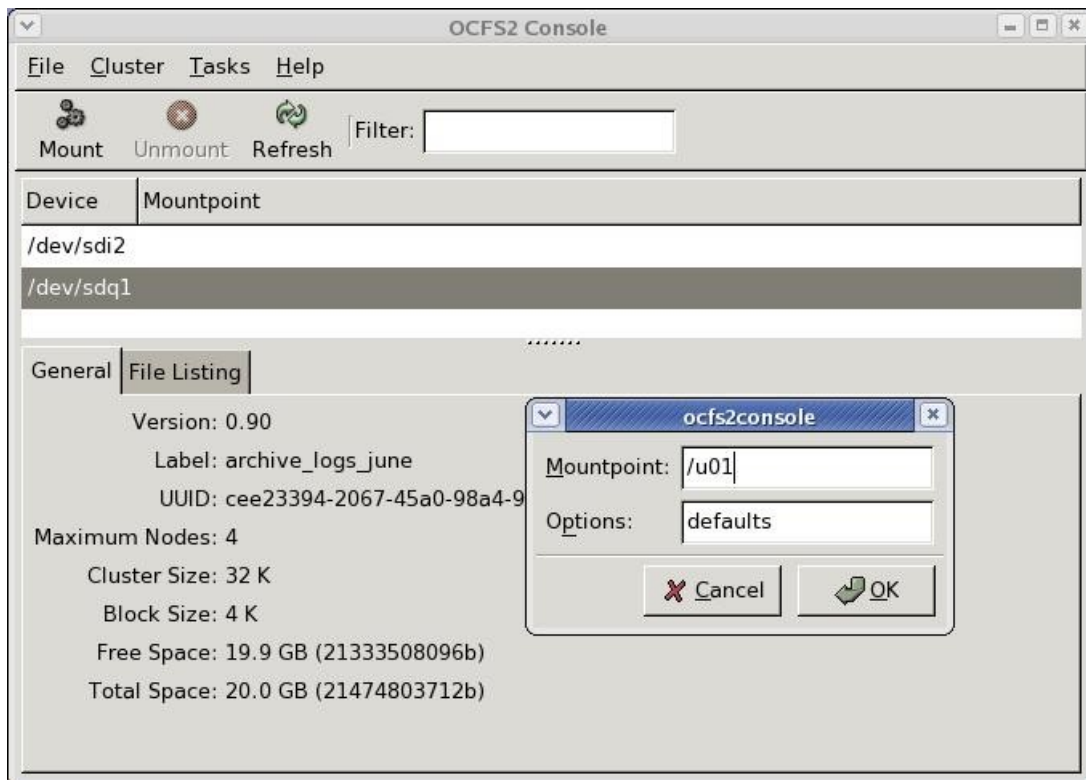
OCFS2 Console

File Cluster Tasks Help

Mount Unmount Refresh Filter:

| Device | Mountpoint |
|---|---|
| /dev/sdi2 | |
| /dev/sdq1 | |

General File Listing

Version: 0.90
Label: archive_logs_june
UUID: cee23394-2067-45a0-98a4-9
Maximum Nodes: 4
Cluster Size: 32 K
Block Size: 4 K
Free Space: 19.9 GB (21333508096b)
Total Space: 20.0 GB (21474803712b)

ocfs2console

Mountpoint: /u01
Options: defaults

Cancel OK